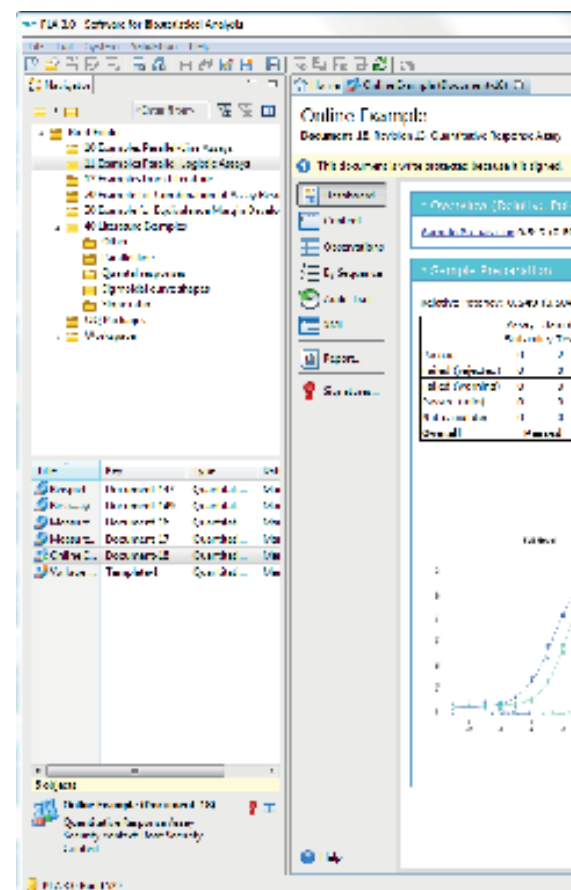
PLA 3.0 - Software for Biostatistical Analysis

File Edit System Selection Help

Navigator

Filter Items

Root Folder
20 Examples Parallel Line Assays
22 Examples Parallel Logistic Assays
27 Examples from Literature
28 Examples for Combination of Assay Results
30 Examples for Qualitative Margin Results
40 Literature Examples
Other
Parallel lines
Quantal responses
Sigmoidal curve shapes
Slope ratio
60 Packages
Workspace

Name | Title | State | Sta
Reagent | Document 148 | Quantitat... | Me
Recovery | Document 149 | Quantitat... | Me
Measure... | Document 16 | Quantitat... | Me
Measure... | Document 17 | Quantitat... | Me
Online E... | Document 18 | Quantitat... | Me
Validation | Template 1 | Quantitat... | Me

Subjects

Online Example (Document 18)
Quantitative Response Assay
Security context: Base Security
Signed

PLA Online Tools

Home | Online Example (Document 18)

Online Example

Document 18, Revision 12, Quantitative Response Assay

This document is write protected because it is signed.

Dashboard
Content
Observations
By Sequence
Audit Trail
SDM
Report
Signatures

Help

Overview (Relative Pot

Sample Preparation

Relative Potency: 0.9975 (0.905

Severe
Failed (rejected)
Failed (Warning)
Severe outlier
Outlier
Overall
Passed